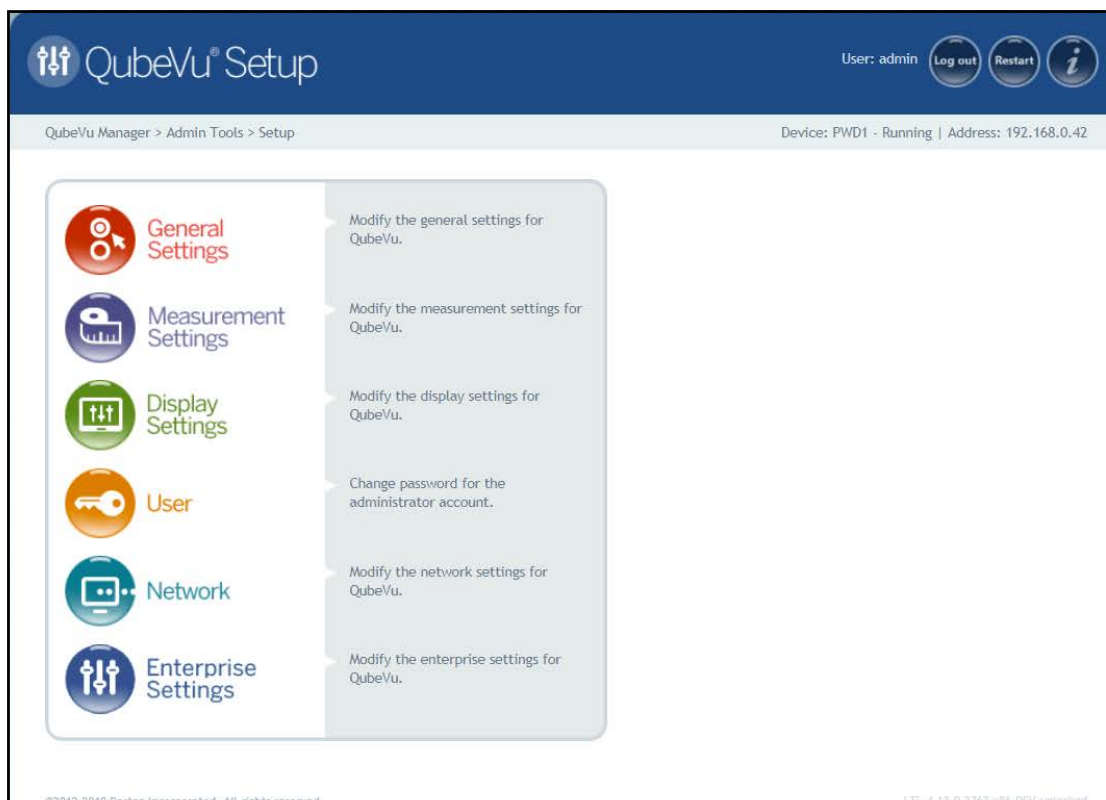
QubeVu® Setup

User: admin Log out Restart i

QubeVu Manager > Admin Tools > Setup

Device: PWD1 - Running | Address: 192.168.0.42

General Settings

Modify the general settings for QubeVu.

Measurement Settings

Modify the measurement settings for QubeVu.

Display Settings

Modify the display settings for QubeVu.

User

Change password for the administrator account.

Network

Modify the network settings for QubeVu.

Enterprise Settings

Modify the enterprise settings for QubeVu.

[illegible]

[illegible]